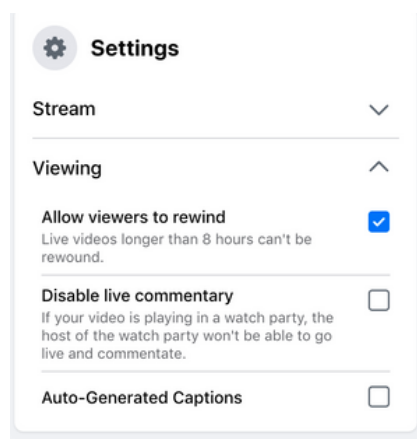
Settings

Stream

Viewing

Allow viewers to rewind
Live videos longer than 8 hours can't be rewound.

Disable live commentary
If your video is playing in a watch party, the host of the watch party won't be able to go live and commentate.

Auto-Generated Captions